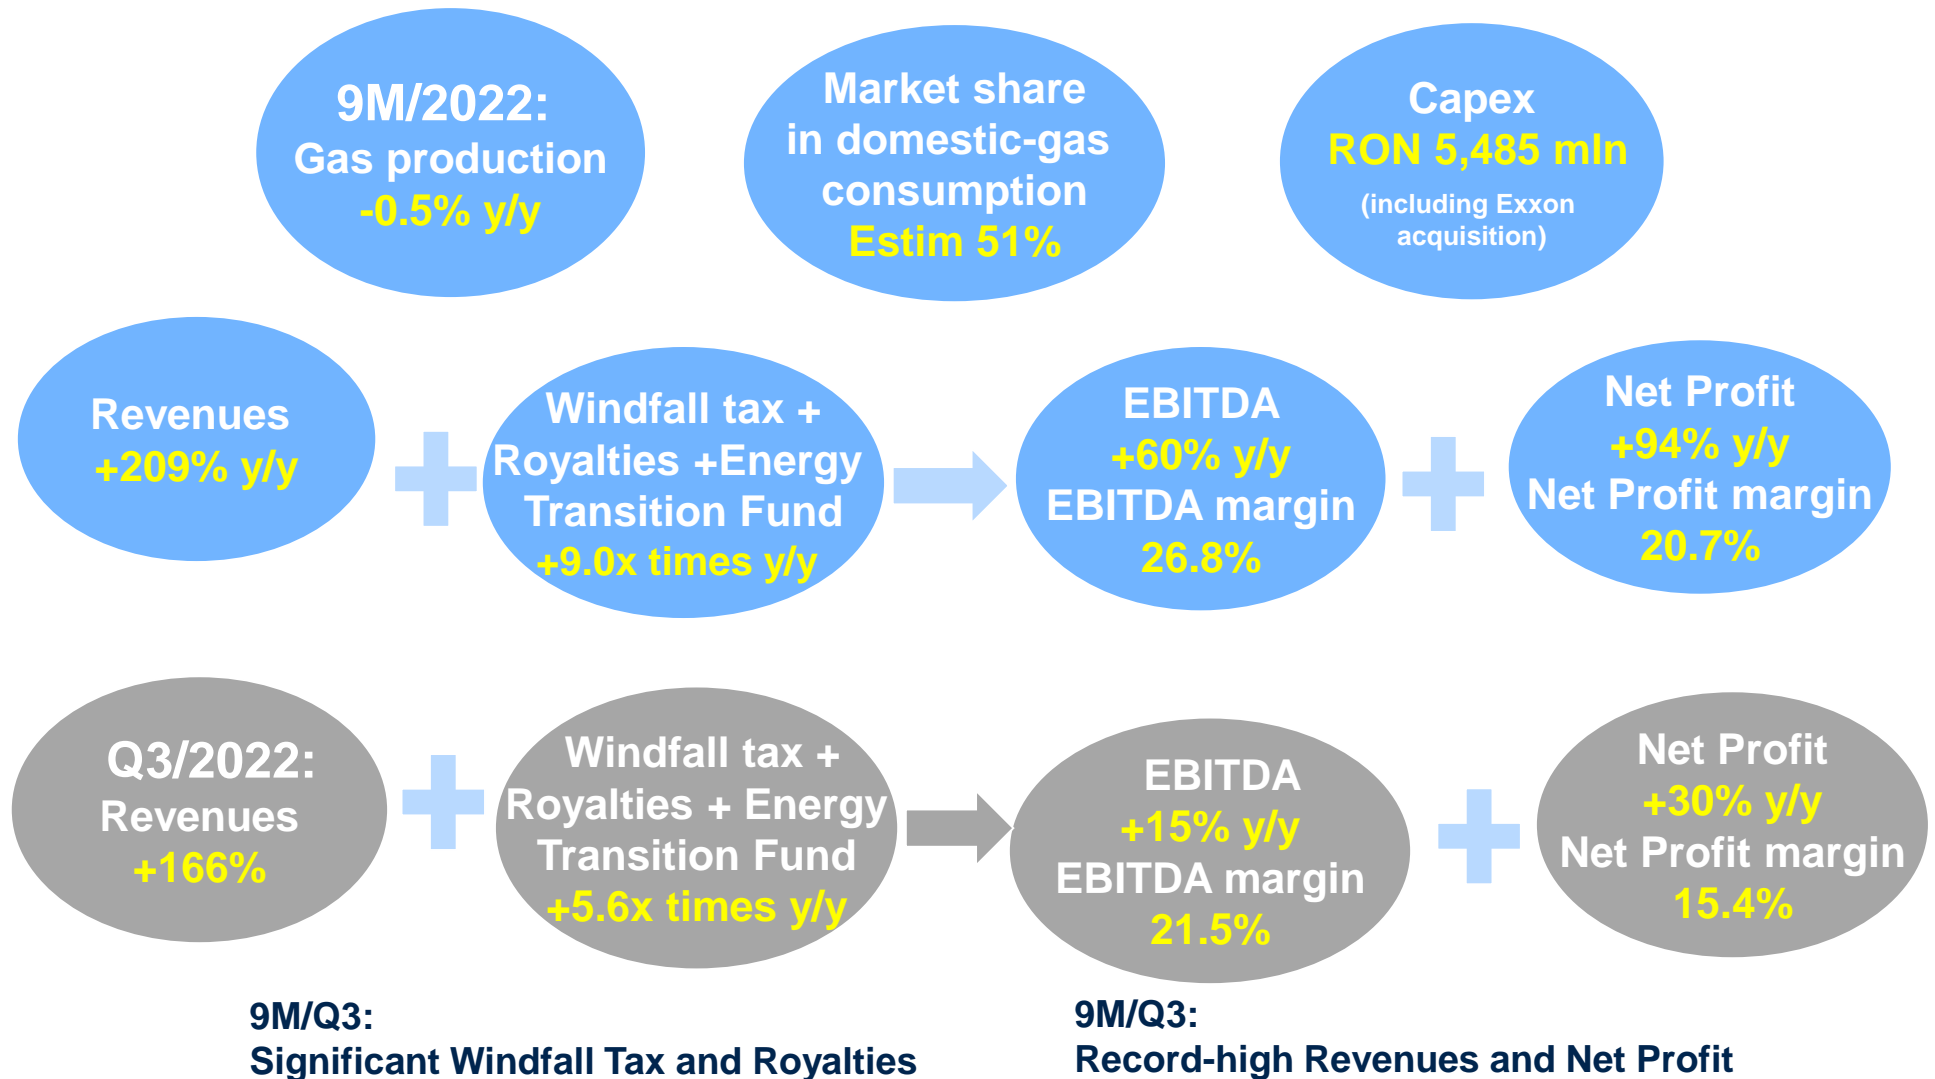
9M/2022:
Gas production
-0.5% y/y

Market share in domestic-gas consumption
Estim 51%

Capex
RON 5,485 mln
(including Exxon acquisition)

Revenues
+209% y/y

Windfall tax + Royalties +Energy Transition Fund
+9.0x times y/y

EBITDA
+60% y/y
EBITDA margin
26.8%

Net Profit
+94% y/y
Net Profit margin
20.7%

Q3/2022:
Revenues
+166%

Windfall tax + Royalties + Energy Transition Fund
+5.6x times y/y

EBITDA
+15% y/y
EBITDA margin
21.5%

Net Profit
+30% y/y
Net Profit margin
15.4%

9M/Q3:
Significant Windfall Tax and Royalties

9M/Q3:
Record-high Revenues and Net Profit